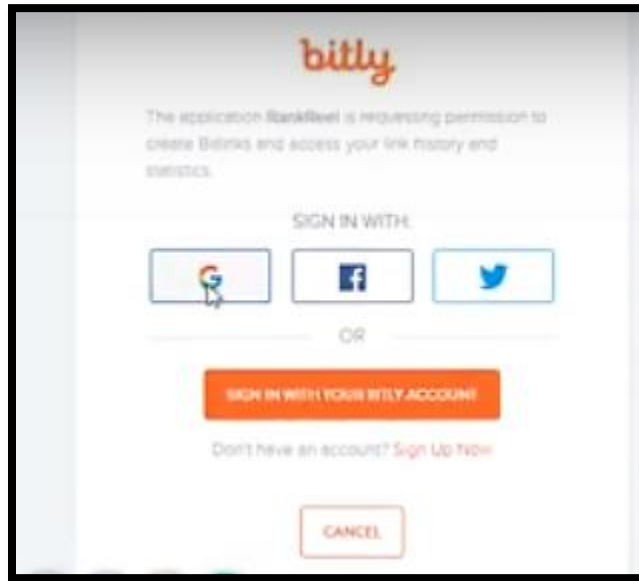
bitly

The application RankReel is requesting permission to create Bitlinks and access your link history and statistics.

SIGN IN WITH:

OR

SIGN IN WITH YOUR BITLY ACCOUNT

Don't have an account? Sign Up Now

CANCEL